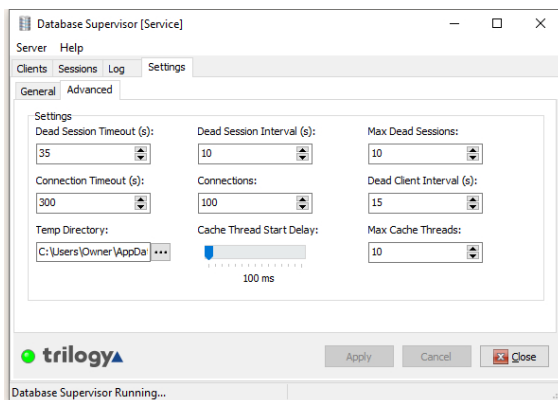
Database Supervisor [Service]

Server Help

Clients Sessions Log Settings

General Advanced

Settings

Dead Session Timeout (s):
35

Dead Session Interval (s):
10

Max Dead Sessions:
10

Connection Timeout (s):
300

Connections:
100

Dead Client Interval (s):
15

Temp Directory:
C:\Users\Owner\AppDat

Cache Thread Start Delay:
100 ms

Max Cache Threads:
10

trilogy

Apply Cancel Close

Database Supervisor Running...